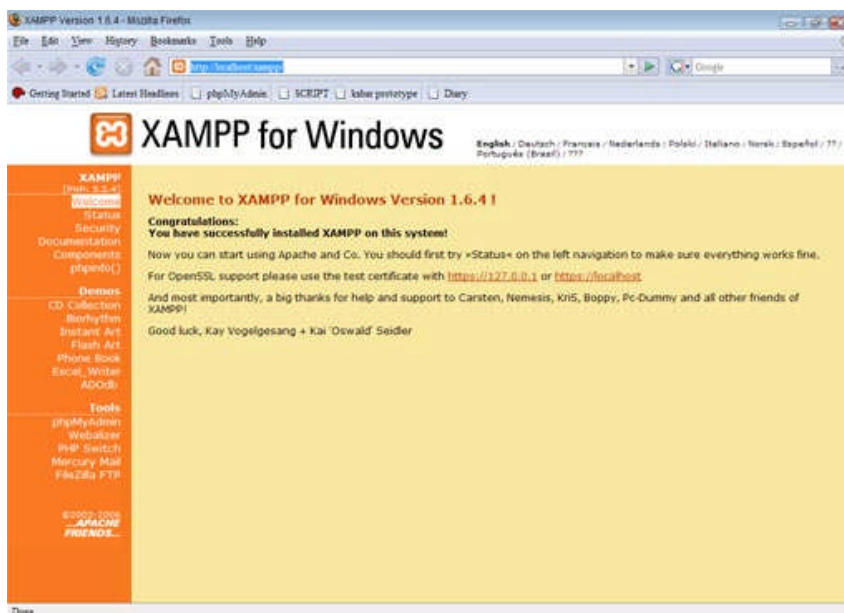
XAMPP Version 1.6.4 - Mozilla Firefox

File Edit View History Bookmarks Tools Help

http://localhost/xampp/

Google

Getting Started Latest Headlines phpMyAdmin SCRIPT kabar prototype Diary

XAMPP for Windows

English / Deutsch / Francais / Nederlands / Polski / Italiano / Norsk / Español / ?? / Português (Brasil) / ???

XAMPP
[PHP: 5.2.4]
Welcome
Status
Security
Documentation
Components
phpinfo()

Demos
CD Collection
Biorhythm
Instant Art
Flash Art
Phone Book
Excel_Writer
ADOdb

Tools
phpMyAdmin
Webalizer
PHP Switch
Mercury Mail
FileZilla FTP

©2002-2006
...APACHE FRIENDS...

Welcome to XAMPP for Windows Version 1.6.4 !

Congratulations:
You have successfully installed XAMPP on this system!

Now you can start using Apache and Co. You should first try »Status« on the left navigation to make sure everything works fine.

For OpenSSL support please use the test certificate with https://127.0.0.1 or https://localhost

And most importantly, a big thanks for help and support to Carsten, Nemesis, KriS, Boppy, Pc-Dummy and all other friends of XAMPP!

Good luck, Kay Vogelgesang + Kai 'Oswald' Seidler

Done